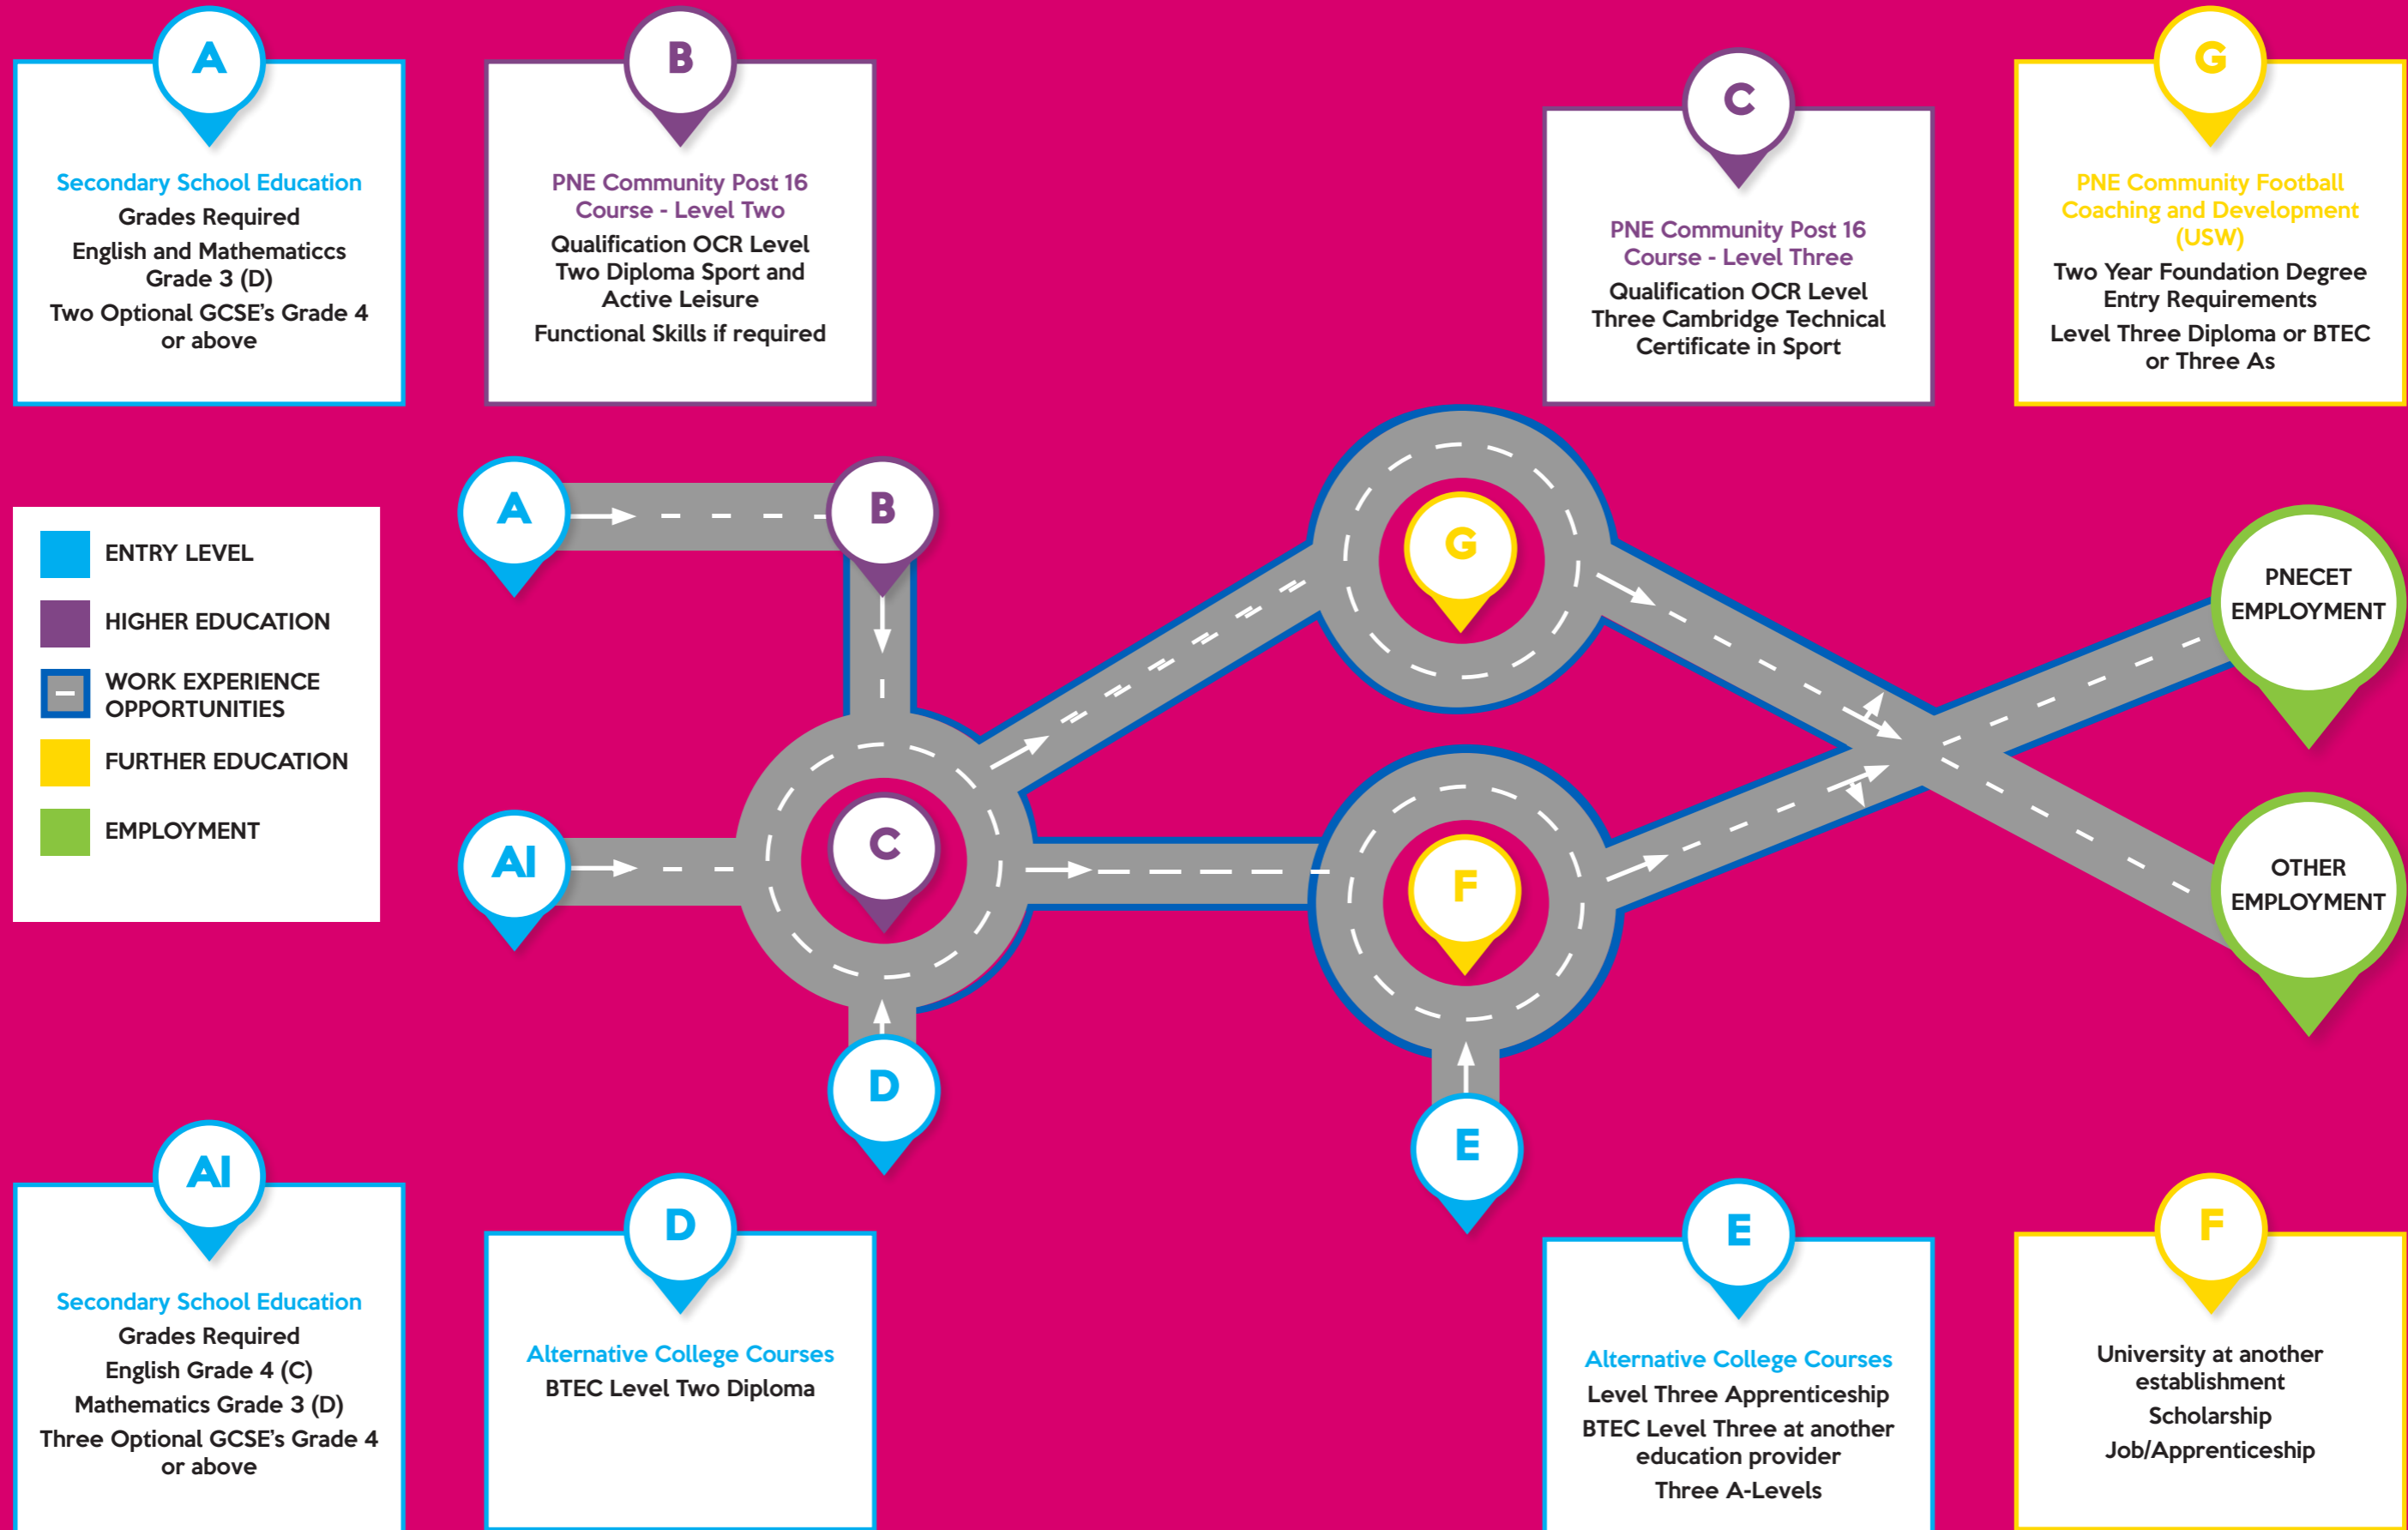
A

Secondary School Education

Grades Required

English and Mathematiccs Grade 3 (D)

Two Optional GCSE's Grade 4 or above

B

PNE Community Post 16 Course - Level Two

Qualification OCR Level Two Diploma Sport and Active Leisure

Functional Skills if required

C

PNE Community Post 16 Course - Level Three

Qualification OCR Level Three Cambridge Technical Certificate in Sport

G

PNE Community Football Coaching and Development (USW)

Two Year Foundation Degree Entry Requirements

Level Three Diploma or BTEC or Three As

ENTRY LEVEL

HIGHER EDUCATION

WORK EXPERIENCE OPPORTUNITIES

FURTHER EDUCATION

EMPLOYMENT

A

B

G

C

AI

F

D

E

PNECET EMPLOYMENT

OTHER EMPLOYMENT

AI

Secondary School Education

Grades Required

English Grade 4 (C)

Mathematics Grade 3 (D)

Three Optional GCSE's Grade 4 or above

D

Alternative College Courses

BTEC Level Two Diploma

E

Alternative College Courses

Level Three Apprenticeship

BTEC Level Three at another education provider

Three A-Levels

F

University at another establishment

Scholarship

Job/Apprenticeship